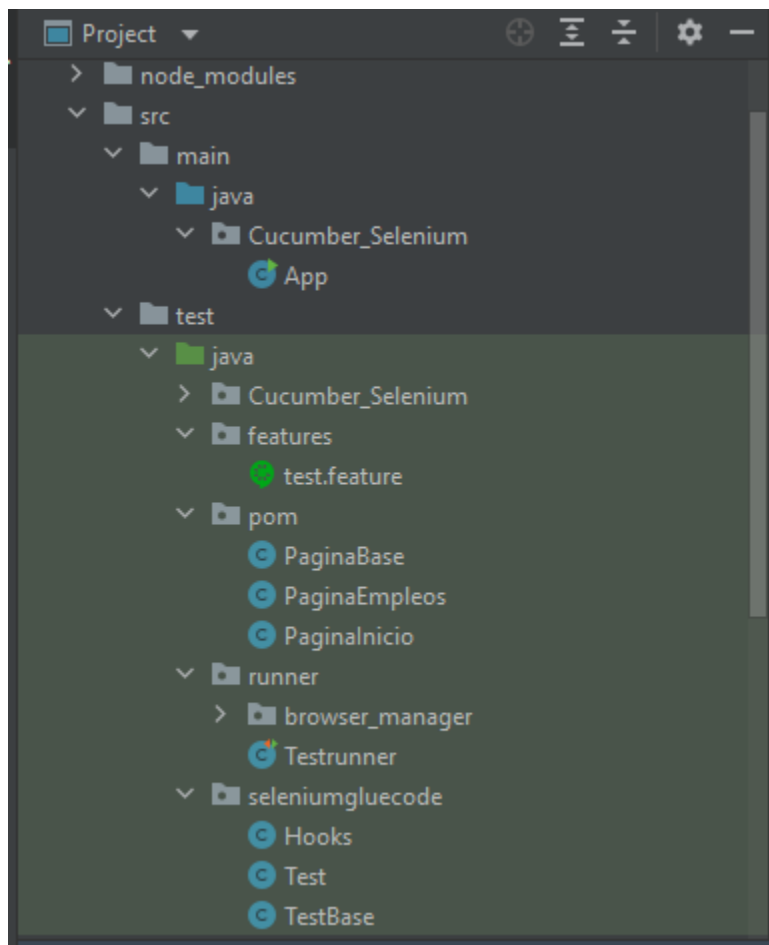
Project

node_modules
src
main
java
Cucumber_Selenium
App
test
java
Cucumber_Selenium
features
test.feature
pom
PaginaBase
PaginaEmpleos
PaginaInicio
runner
browser_manager
Testrunner
seleniumgluecode
Hooks
Test
TestBase